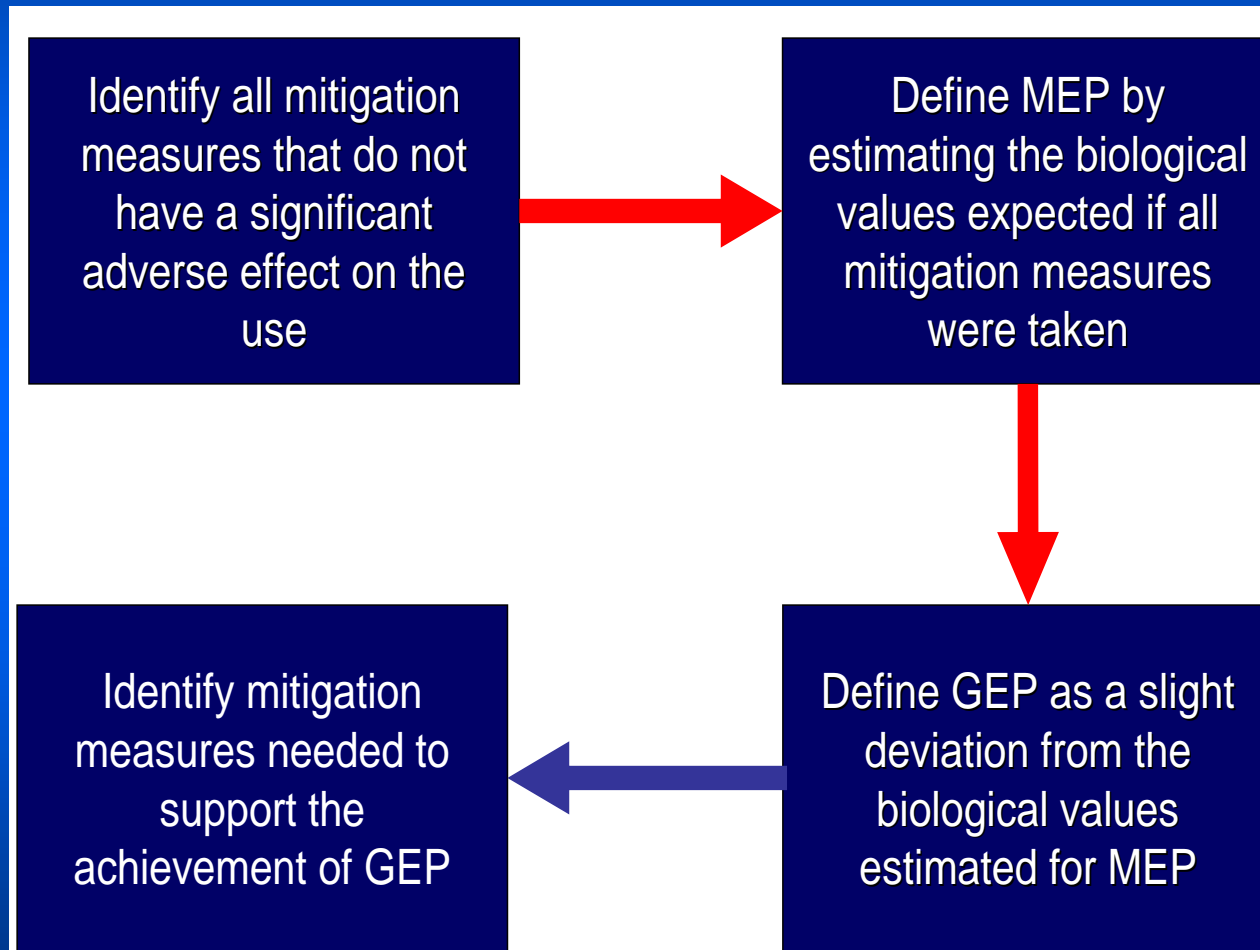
Identify all mitigation measures that do not have a significant adverse effect on the use

Define MEP by estimating the biological values expected if all mitigation measures were taken

Define GEP as a slight deviation from the biological values estimated for MEP

Identify mitigation measures needed to support the achievement of GEP